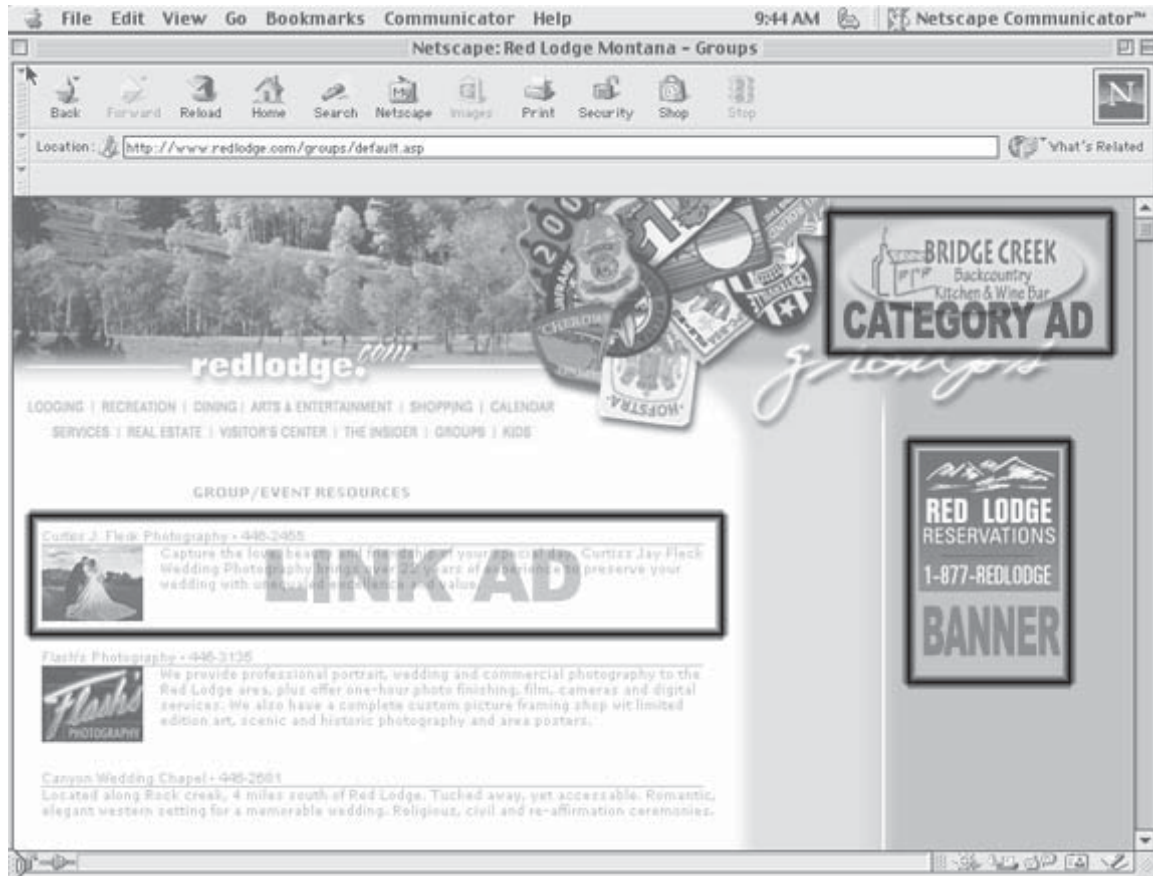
File Edit View Go Bookmarks Communicator Help 9:44 AM Netscape Communicator™

Netscape: Red Lodge Montana - Groups

Back Forward Reload Home Search Netscape Images Print Security Shop Stop

Location: http://www.redlodge.com/groups/default.asp

What's Related

redlodge.com

groups

BRIDGE CREEK Backcountry Kitchen & Wine Bar

CATEGORY AD

LODGING | RECREATION | DINING | ARTS & ENTERTAINMENT | SHOPPING | CALENDAR
SERVICES | REAL ESTATE | VISITOR'S CENTER | THE INSIDER | GROUPS | KIDS

GROUP/EVENT RESOURCES

Curtiss J. Fleck Photography • 446-2455
Capture the love, beauty and friendship of your special day. Curtiss Jay Fleck Wedding Photography brings over 22 years of experience to preserve your wedding with unequaled excellence and value.

LINK AD

Flash's Photography • 446-3135
We provide professional portrait, wedding and commercial photography to the Red Lodge area, plus offer one-hour photo finishing, film, cameras and digital services. We also have a complete custom picture framing shop wit limited edition art, scenic and historic photography and area posters.

Flash's PHOTOGRAPHY

Canyon Wedding Chapel • 446-2661
Located along Rock creek, 4 miles south of Red Lodge. Tucked away, yet accessable. Romantic, elegant western setting for a memorable wedding. Religious, civil and re-affirmation ceremonies.

RED LODGE RESERVATIONS 1-877-REDLODGE

BANNER

HOFSTRA

CHEROKEE